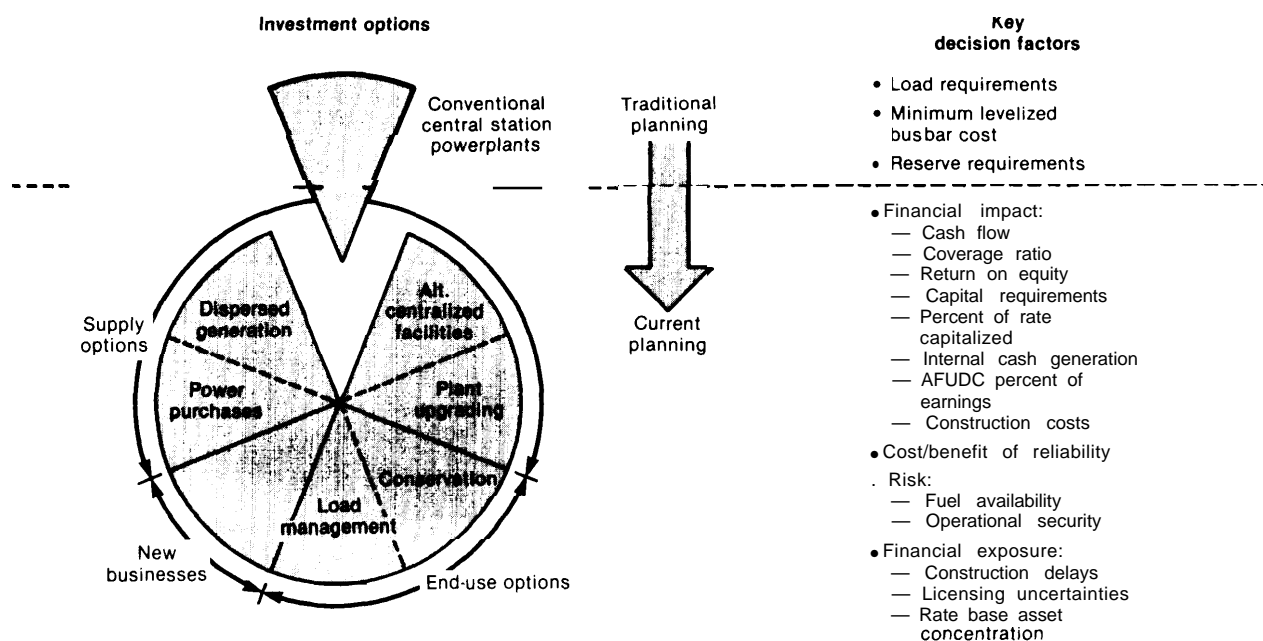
Investment options

Key decision factors

Conventional central station powerplants

Traditional planning

Current planning

• Load requirements
• Minimum levelized busbar cost
• Reserve requirements

Supply options

Dispersed generation

Alt. centralized facilities

Power purchases

Plant upgrading

Conservation

Load management

New businesses

End-use options

• Financial impact:
— Cash flow
— Coverage ratio
— Return on equity
— Capital requirements
— Percent of rate capitalized
— Internal cash generation
— AFUDC percent of earnings
— Construction costs

• Cost/benefit of reliability

. Risk:
— Fuel availability
— Operational security

• Financial exposure:
— Construction delays
— Licensing uncertainties
— Rate base asset concentration